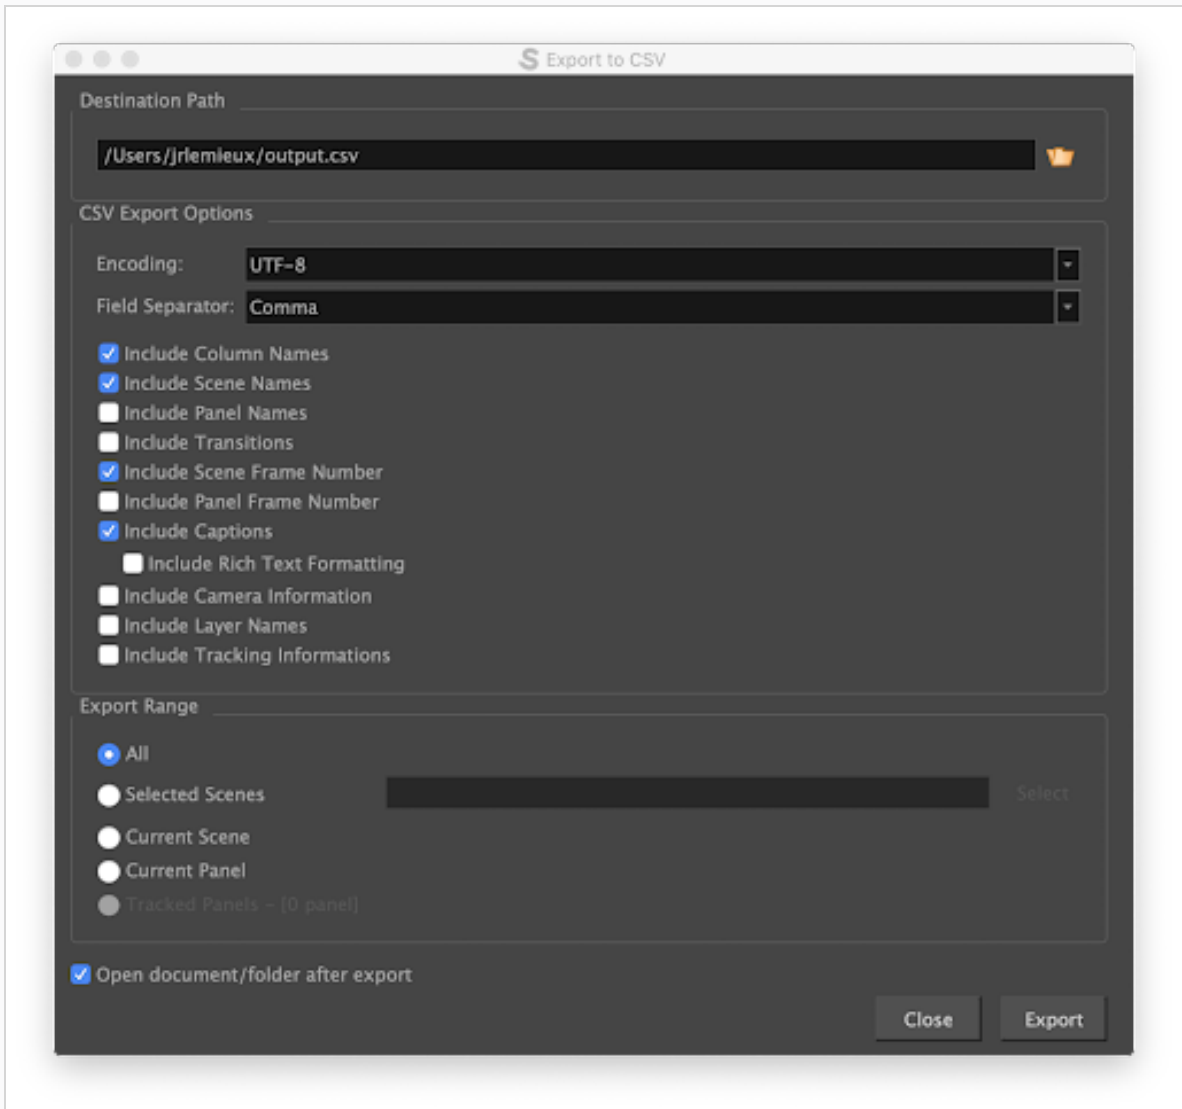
Export to CSV

Destination Path

/Users/jrlemieux/output.csv

CSV Export Options

Encoding: UTF-8

Field Separator: Comma

Include Column Names
Include Scene Names
Include Panel Names
Include Transitions
Include Scene Frame Number
Include Panel Frame Number
Include Captions
Include Rich Text Formatting
Include Camera Information
Include Layer Names
Include Tracking Informations

Export Range

All
Selected Scenes
Select
Current Scene
Current Panel
Tracked Panels - [0 panel]

Open document/folder after export

Close
Export